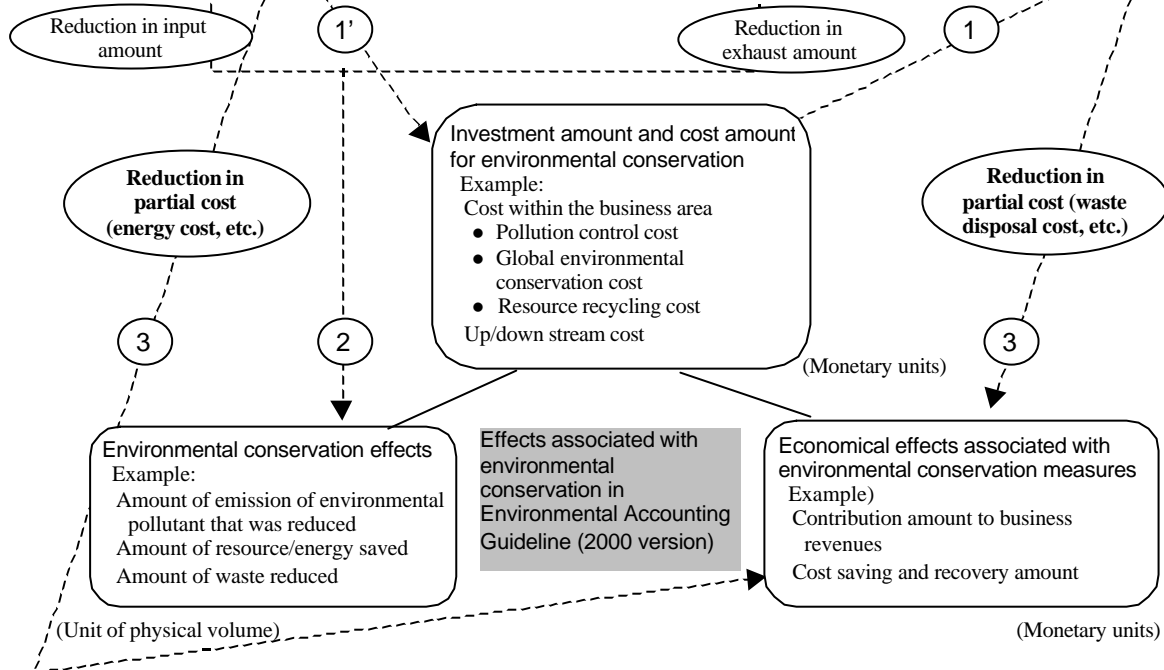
Reduction in input amount

1'

Reduction in exhaust amount

1

Investment amount and cost amount for environmental conservation
Example:
Cost within the business area
● Pollution control cost
● Global environmental conservation cost
● Resource recycling cost
Up/down stream cost

Reduction in partial cost (energy cost, etc.)

Reduction in partial cost (waste disposal cost, etc.)

3

2

3

(Monetary units)

Environmental conservation effects
Example:
Amount of emission of environmental pollutant that was reduced
Amount of resource/energy saved
Amount of waste reduced

Effects associated with environmental conservation in Environmental Accounting Guideline (2000 version)

Economical effects associated with environmental conservation measures
Example)
Contribution amount to business revenues
Cost saving and recovery amount

(Unit of physical volume)

(Monetary units)